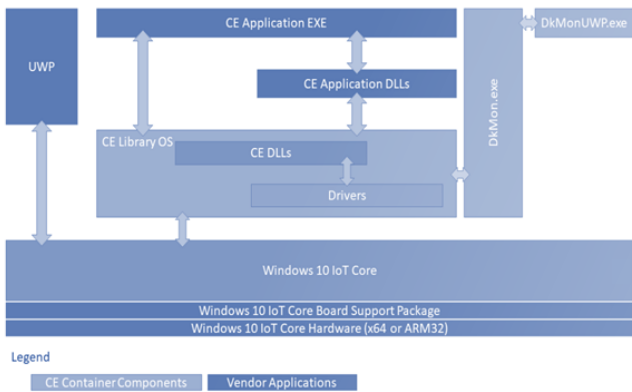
UWP

CE Application EXE

DkMonUWP.exe

CE Application DLLs

DkMon.exe

CE Library OS

CE DLLs

Drivers

Windows 10 IoT Core

Windows 10 IoT Core Board Support Package

Windows 10 IoT Core Hardware (x64 or ARM32)

Legend

CE Container Components

Vendor Applications